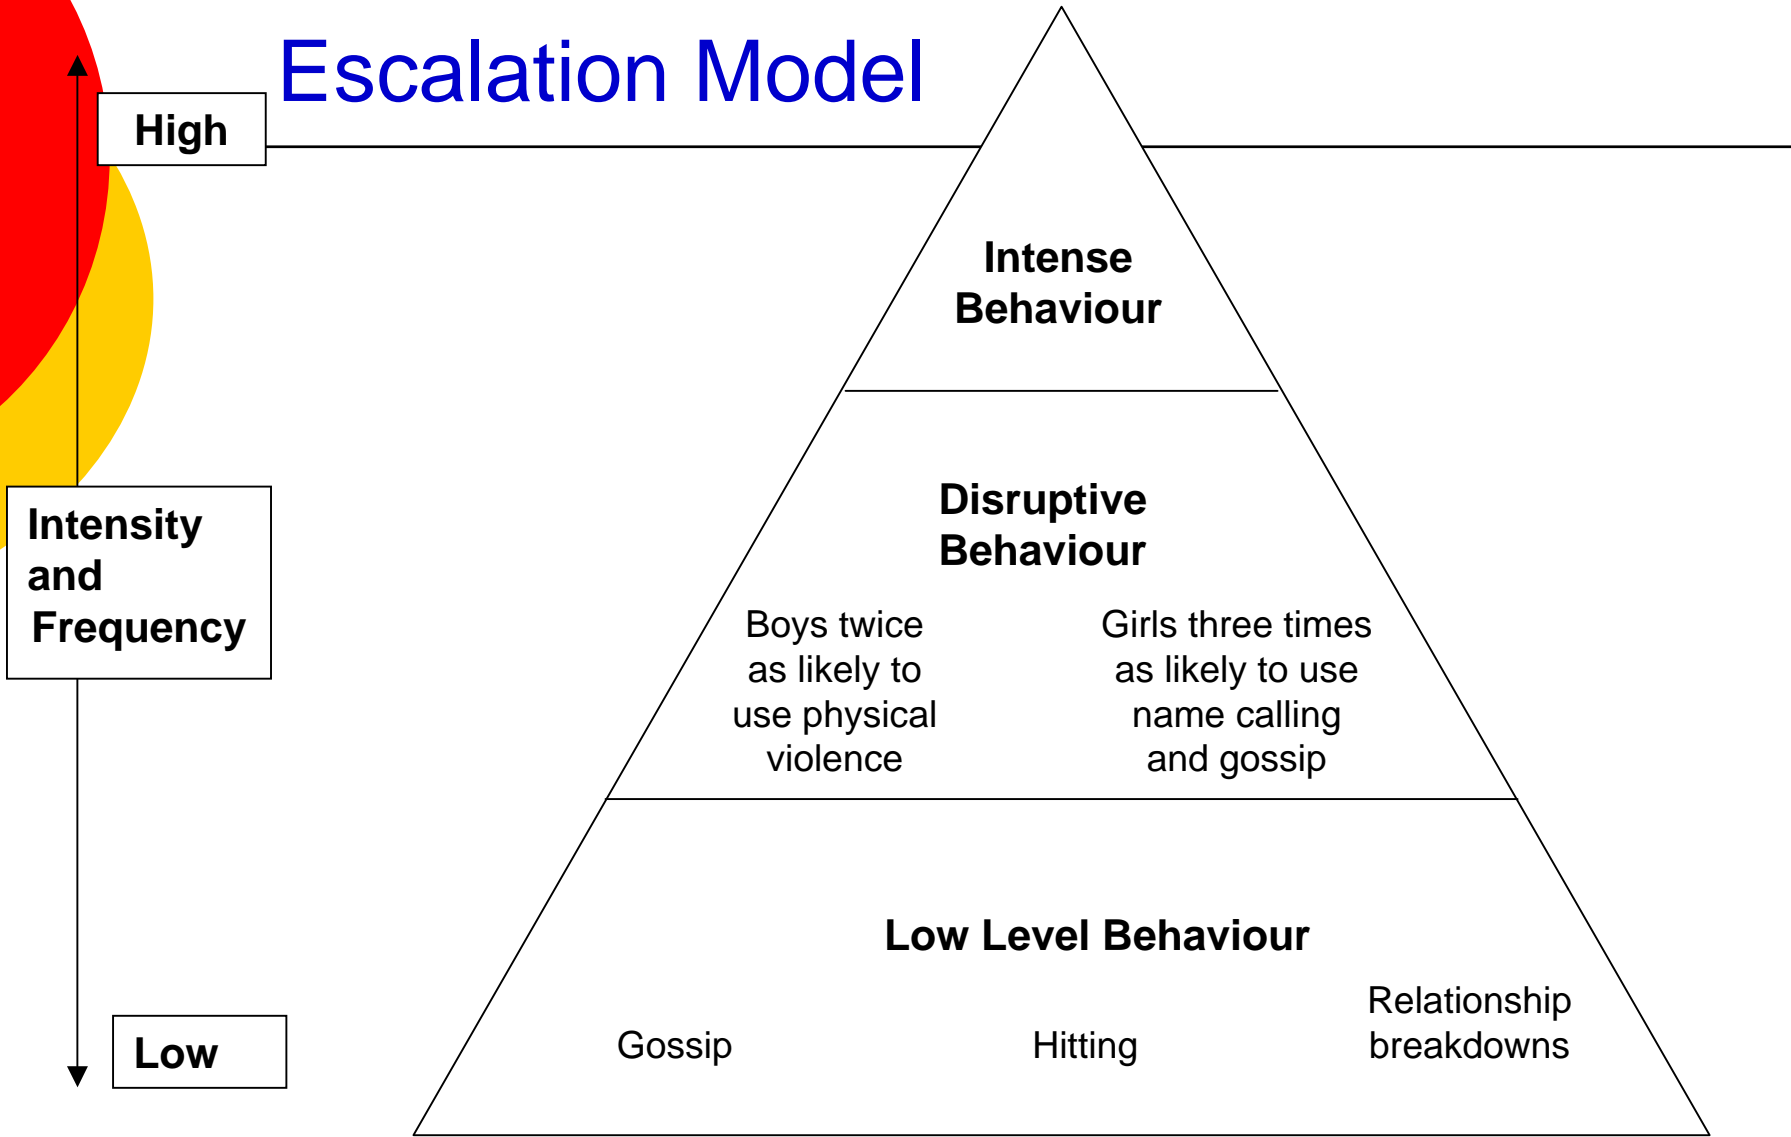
Escalation Model

High

Intensity and Frequency

Low

Intense Behaviour

Disruptive Behaviour

Boys twice as likely to use physical violence

Girls three times as likely to use name calling and gossip

Low Level Behaviour

Gossip

Hitting

Relationship breakdowns